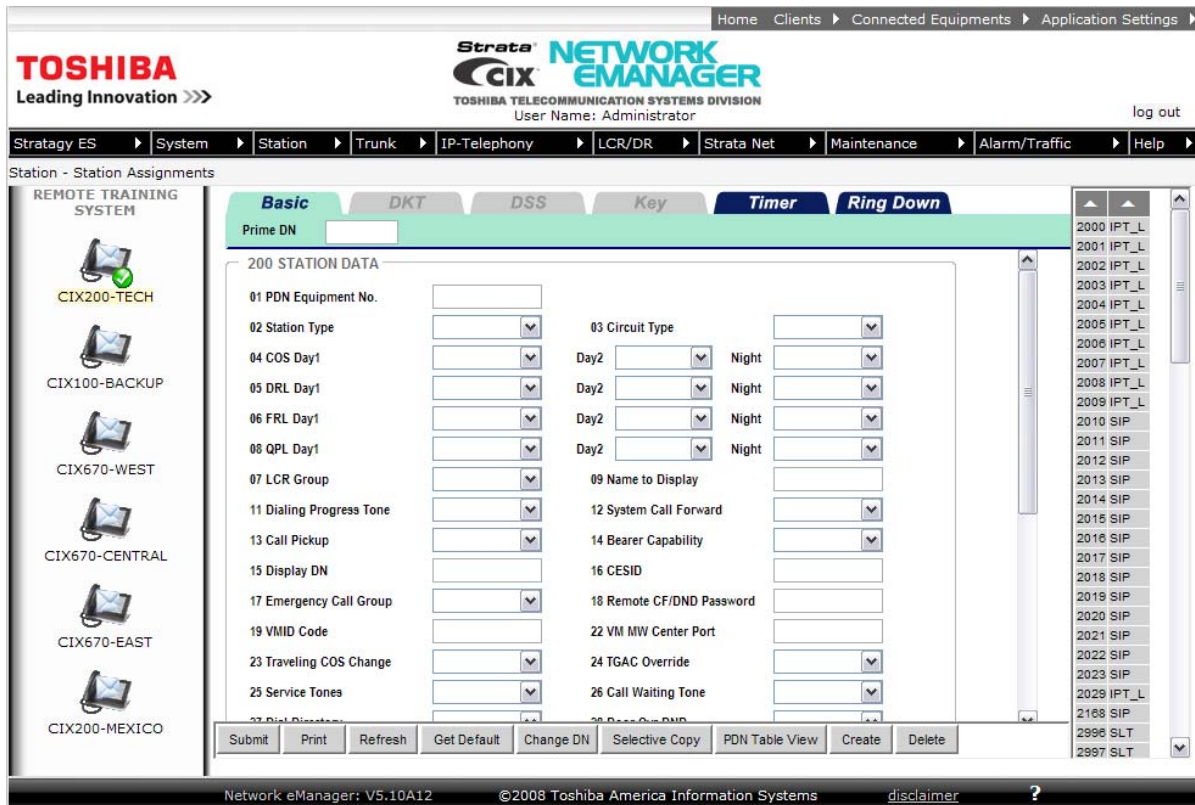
Home Clients ▶ Connected Equipments ▶ Application Settings ▶

TOSHIBA
Leading Innovation >>>

Strata CIX NETWORK EMANAGER
TOSHIBA TELECOMMUNICATION SYSTEMS DIVISION
User Name: Administrator

log out

Stratagy ES ▶ System ▶ Station ▶ Trunk ▶ IP-Telephony ▶ LCR/DR ▶ Strata Net ▶ Maintenance ▶ Alarm/Traffic ▶ Help ▶

Station - Station Assignments

REMOTE TRAINING SYSTEM

CIX200-TECH

CIX100-BACKUP

CIX670-WEST

CIX670-CENTRAL

CIX670-EAST

CIX200-MEXICO

Basic DKT DSS Key Timer Ring Down

Prime DN

200 STATION DATA

01 PDN Equipment No.
02 Station Type
03 Circuit Type
04 COS Day1 Day2 Night
05 DRL Day1 Day2 Night
06 FRL Day1 Day2 Night
08 QPL Day1 Day2 Night
07 LCR Group
09 Name to Display
11 Dialing Progress Tone
12 System Call Forward
13 Call Pickup
14 Bearer Capability
15 Display DN
16 CESID
17 Emergency Call Group
18 Remote CF/DND Password
19 VMID Code
22 VM MW Center Port
23 Traveling COS Change
24 TGAC Override
25 Service Tones
26 Call Waiting Tone
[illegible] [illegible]

Submit Print Refresh Get Default Change DN Selective Copy PDN Table View Create Delete

2000 IPT_L
2001 IPT_L
2002 IPT_L
2003 IPT_L
2004 IPT_L
2005 IPT_L
2006 IPT_L
2007 IPT_L
2008 IPT_L
2009 IPT_L
2010 SIP
2011 SIP
2012 SIP
2013 SIP
2014 SIP
2015 SIP
2016 SIP
2017 SIP
2018 SIP
2019 SIP
2020 SIP
2021 SIP
2022 SIP
2023 SIP
2029 IPT_L
2168 SIP
2996 SLT
2997 SLT

Network eManager: V5.10A12 ©2008 Toshiba America Information Systems disclaimer ?